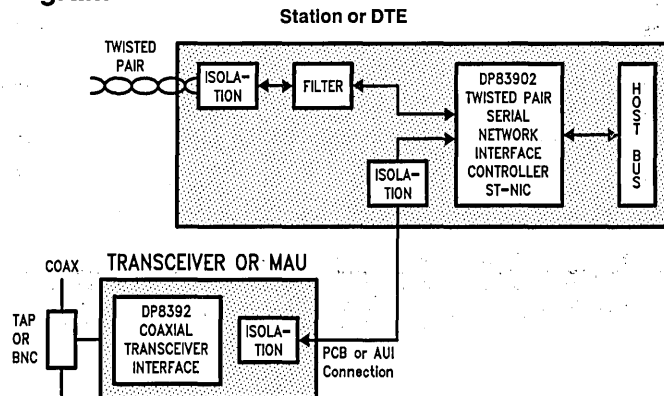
Station or DTE

TWISTED PAIR

ISOLATION

FILTER

DP83902 TWISTED PAIR SERIAL NETWORK INTERFACE CONTROLLER ST-NIC

HOST BUS

ISOLATION

TRANSCEIVER OR MAU

COAX

TAP OR BNC

DP8392 COAXIAL TRANSCEIVER INTERFACE

ISOLATION

PCB or AUI Connection